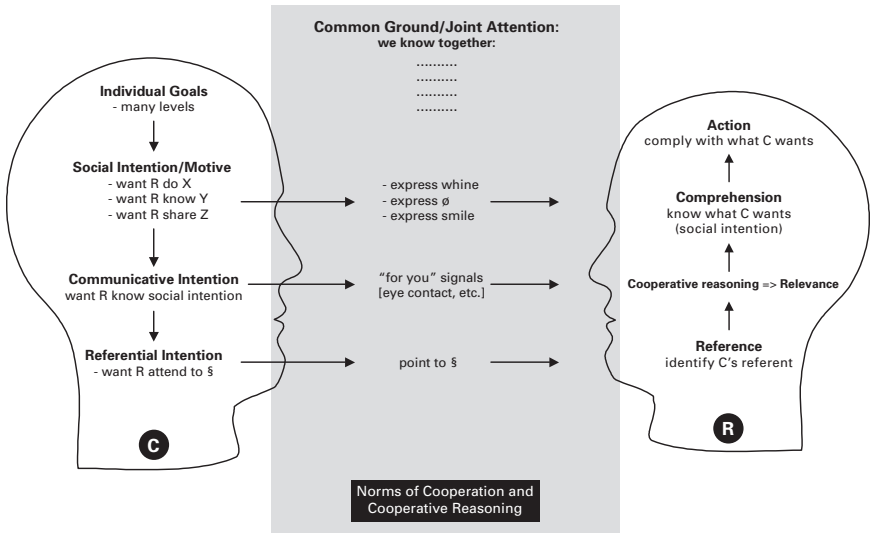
Common Ground/Joint Attention:
we know together:
..........
..........
..........
..........

Individual Goals
- many levels

Social Intention/Motive
- want R do X
- want R know Y
- want R share Z

Communicative Intention
want R know social intention

Referential Intention
- want R attend to §

C

- express whine
- express ø
- express smile

"for you" signals
[eye contact, etc.]

point to §

Norms of Cooperation and Cooperative Reasoning

Action
comply with what C wants

Comprehension
know what C wants
(social intention)

Cooperative reasoning => Relevance

Reference
identify C's referent

R